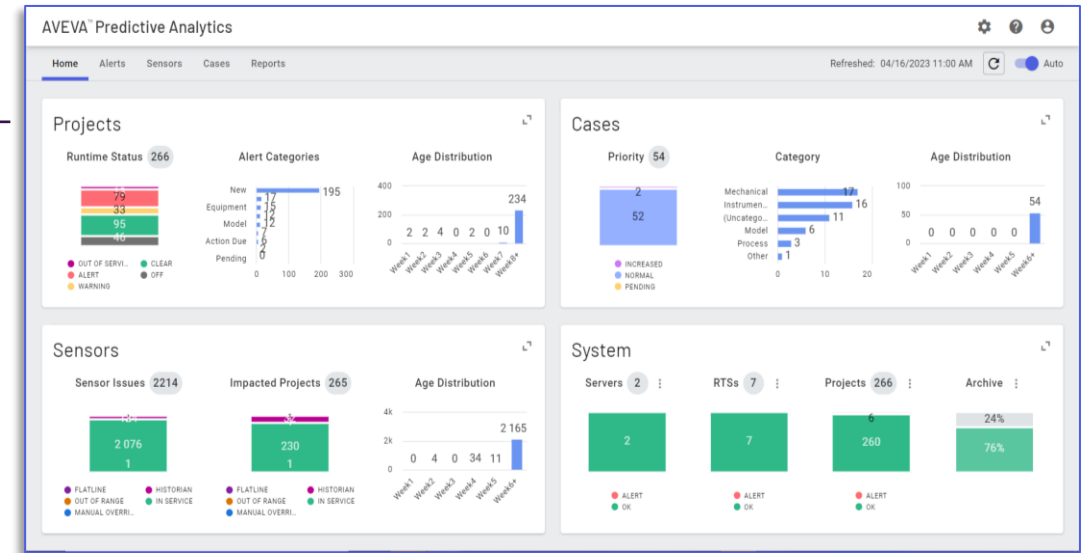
AVEVA™ Predictive Analytics

Home Alerts Sensors Cases Reports

Refreshed: 04/16/2023 11:00 AM Auto

Projects

Runtime Status 266

79
33
95
46

OUT OF SERVI... CLEAR
ALERT OFF
WARNING

Alert Categories

New 195
Equipment 17
15
Model 12
12
Action Due 5
2
Pending

0 100 200 300

Age Distribution

400
200
0

2 2 4 0 2 0 10 234

Week1 Week2 Week3 Week4 Week5 Week6 Week7 Week8+

Cases

Priority 54

2
52

INCREASED
NORMAL
PENDING

Category

Mechanical 17
Instrumen... 16
(Uncatego... 11
Model 6
Process 3
Other 1

0 10 20

Age Distribution

100
50
0

0 0 0 0 0 54

Week1 Week2 Week3 Week4 Week5 Week6+

Sensors

Sensor Issues 2214

2 076
1

FLATLINE HISTORIAN
OUT OF RANGE IN SERVICE
MANUAL OVERRI...

Impacted Projects 265

230
1

FLATLINE HISTORIAN
OUT OF RANGE IN SERVICE
MANUAL OVERRI...

Age Distribution

4k
2k
0

0 4 0 34 11 2 165

Week1 Week2 Week3 Week4 Week5 Week6+

System

Servers 2

2

ALERT
OK

RTSs 7

7

ALERT
OK

Projects 266

6
260

ALERT
OK

Archive

24%
76%